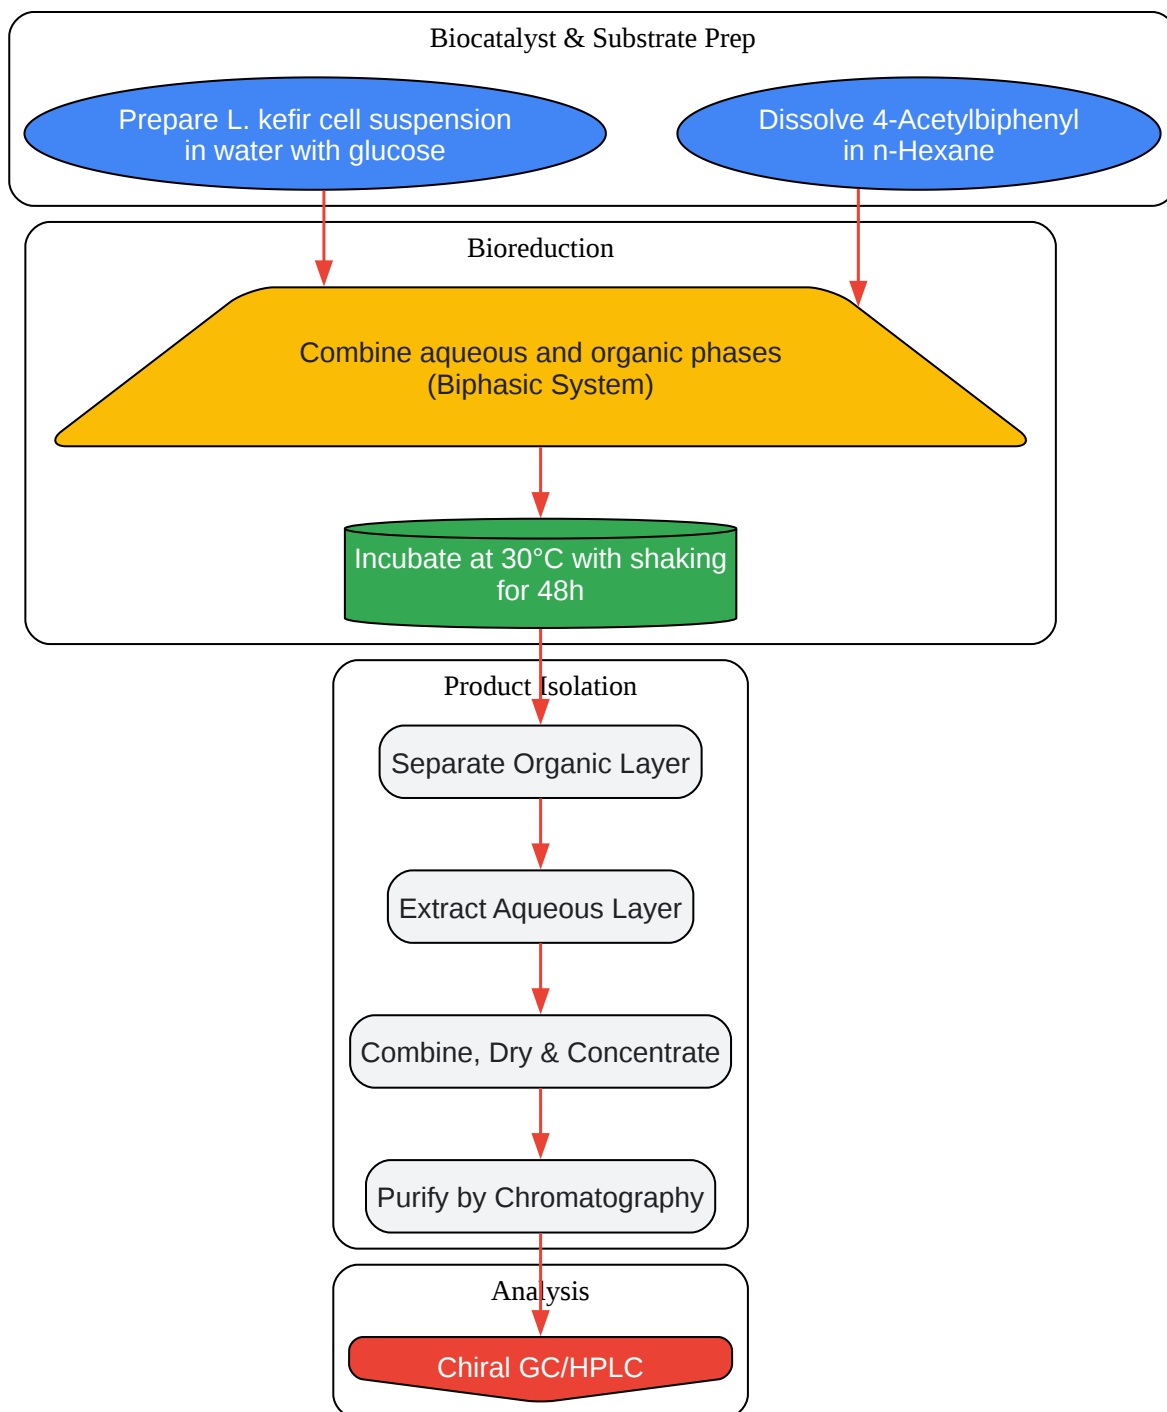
Biocatalyst & Substrate Prep

Prepare L. kefir cell suspension in water with glucose

Dissolve 4-Acetylbiphenyl in n-Hexane

Bioreduction

Combine aqueous and organic phases (Biphasic System)

Incubate at 30°C with shaking for 48h

Product Isolation

Separate Organic Layer

Extract Aqueous Layer

Combine, Dry & Concentrate

Purify by Chromatography

Analysis

Chiral GC/HPLC